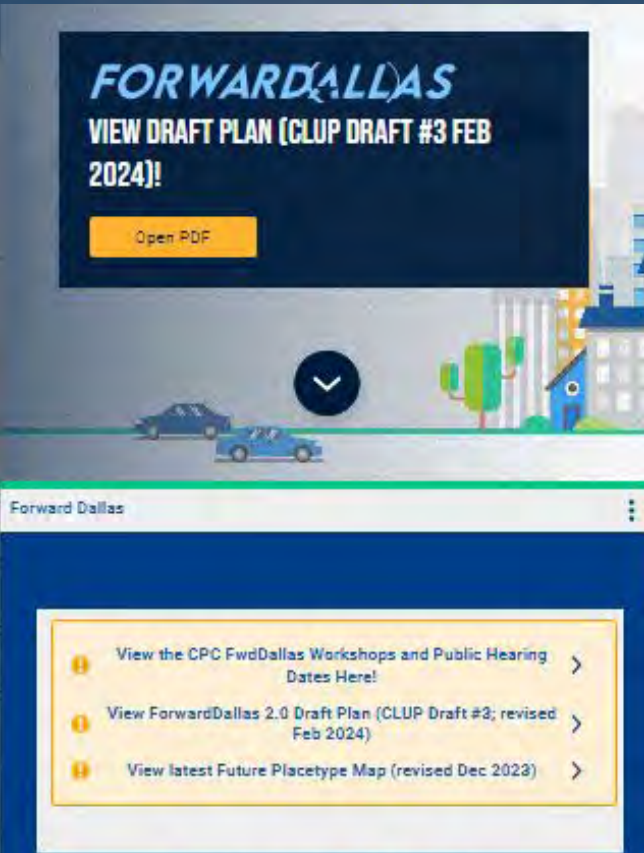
FORWARDALLAS
VIEW DRAFT PLAN (CLUP DRAFT #3 FEB 2024)!

Open PDF

Forward Dallas

View the CPC FwdDallas Workshops and Public Hearing Dates Here!

View ForwardDallas 2.0 Draft Plan (CLUP Draft #3; revised Feb 2024)

View latest Future Placetype Map (revised Dec 2023)